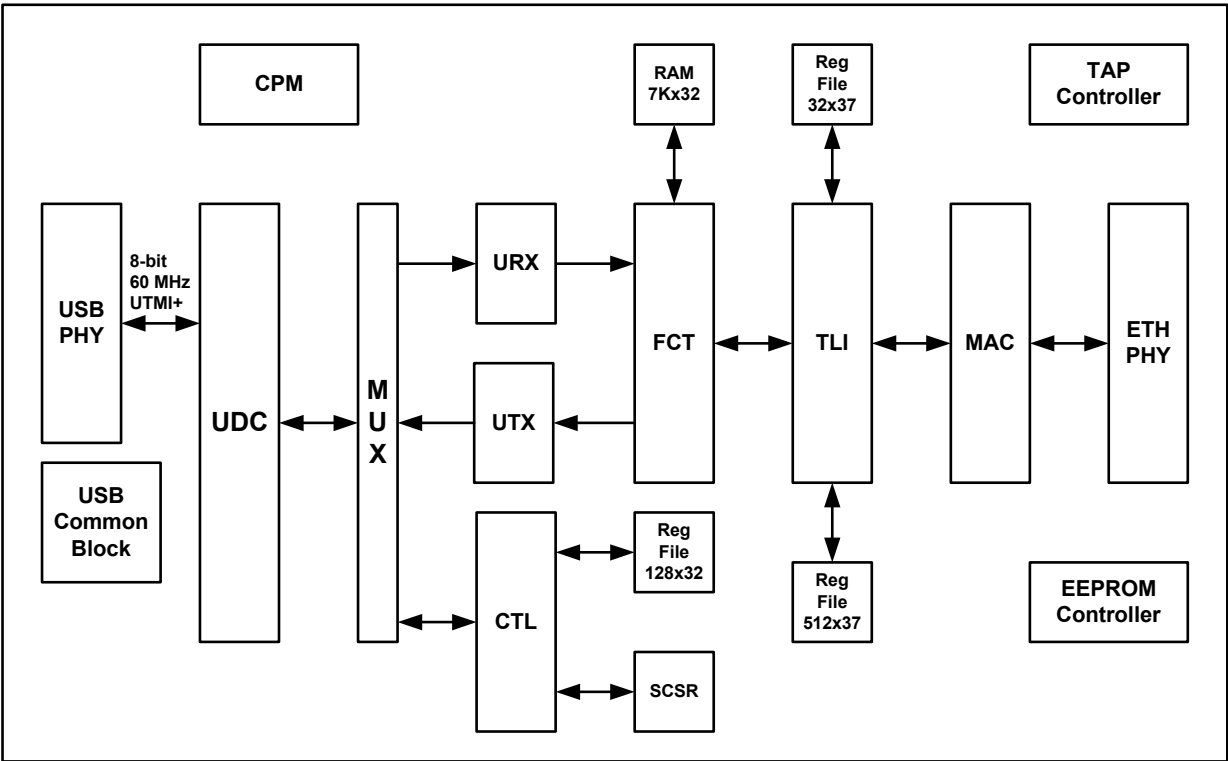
CPM

RAM
7Kx32

Reg
File
32x37

TAP
Controller

USB
PHY

8-bit
60 MHz
UTMI+

UDC

M
U
X

URX

UTX

FCT

TLI

MAC

ETH
PHY

USB
Common
Block

CTL

Reg
File
128x32

Reg
File
512x37

EEPROM
Controller

SCSR